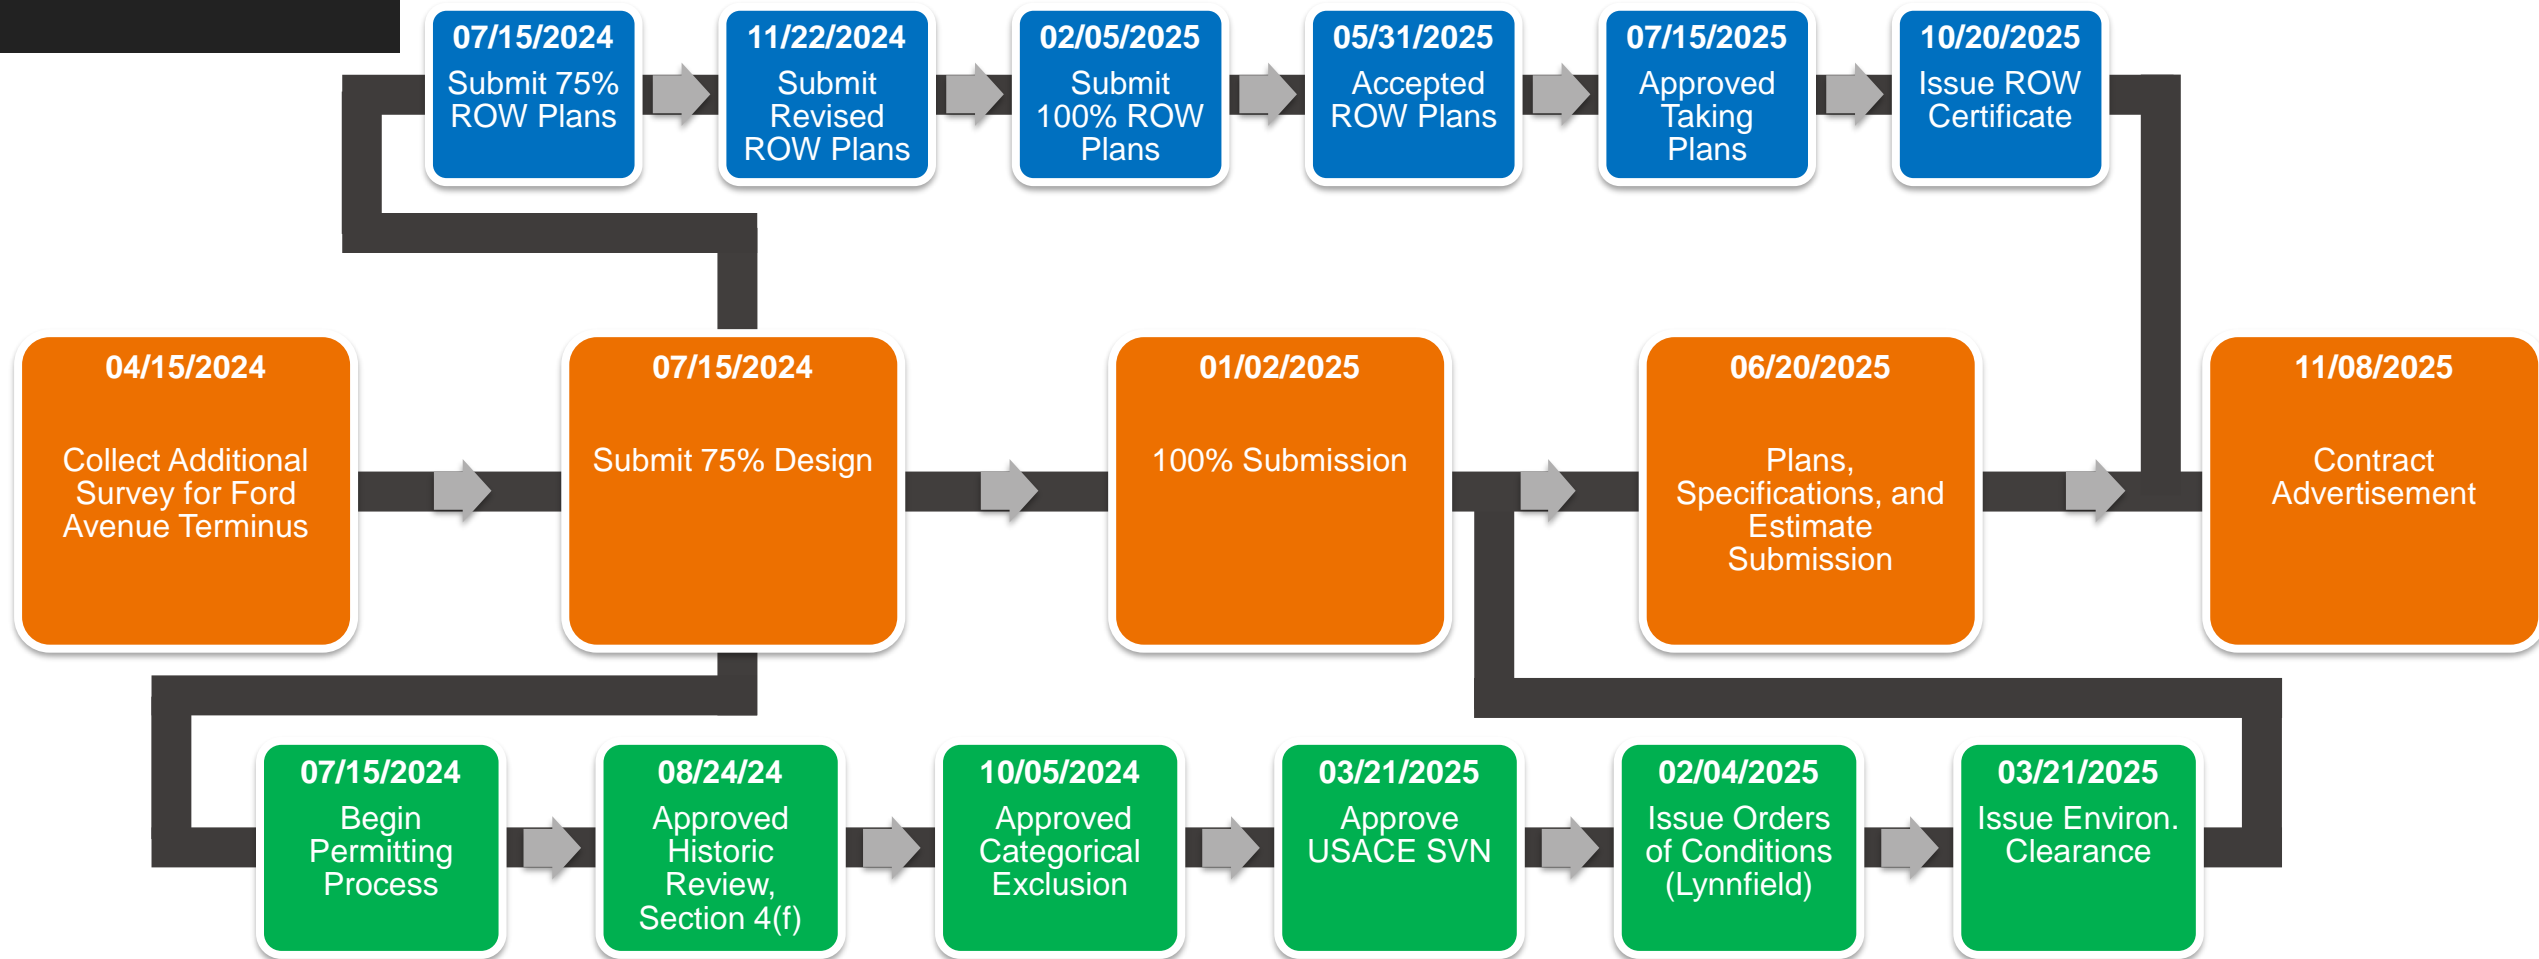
07/15/2024
Submit 75% ROW Plans

11/22/2024
Submit Revised ROW Plans

02/05/2025
Submit 100% ROW Plans

05/31/2025
Accepted ROW Plans

07/15/2025
Approved Taking Plans

10/20/2025
Issue ROW Certificate

04/15/2024
Collect Additional Survey for Ford Avenue Terminus

07/15/2024
Submit 75% Design

01/02/2025
100% Submission

06/20/2025
Plans, Specifications, and Estimate Submission

11/08/2025
Contract Advertisement

07/15/2024
Begin Permitting Process

08/24/24
Approved Historic Review, Section 4(f)

10/05/2024
Approved Categorical Exclusion

03/21/2025
Approve USACE SVN

02/04/2025
Issue Orders of Conditions (Lynnfield)

03/21/2025
Issue Environ. Clearance